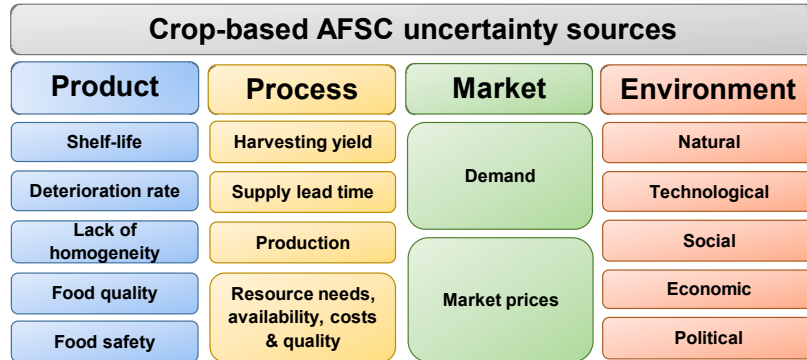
Crop-based AFSC uncertainty sources

Product

Shelf-life

Deterioration rate

Lack of homogeneity

Food quality

Food safety

Process

Harvesting yield

Supply lead time

Production

Resource needs, availability, costs & quality

Market

Demand

Market prices

Environment

Natural

Technological

Social

Economic

Political